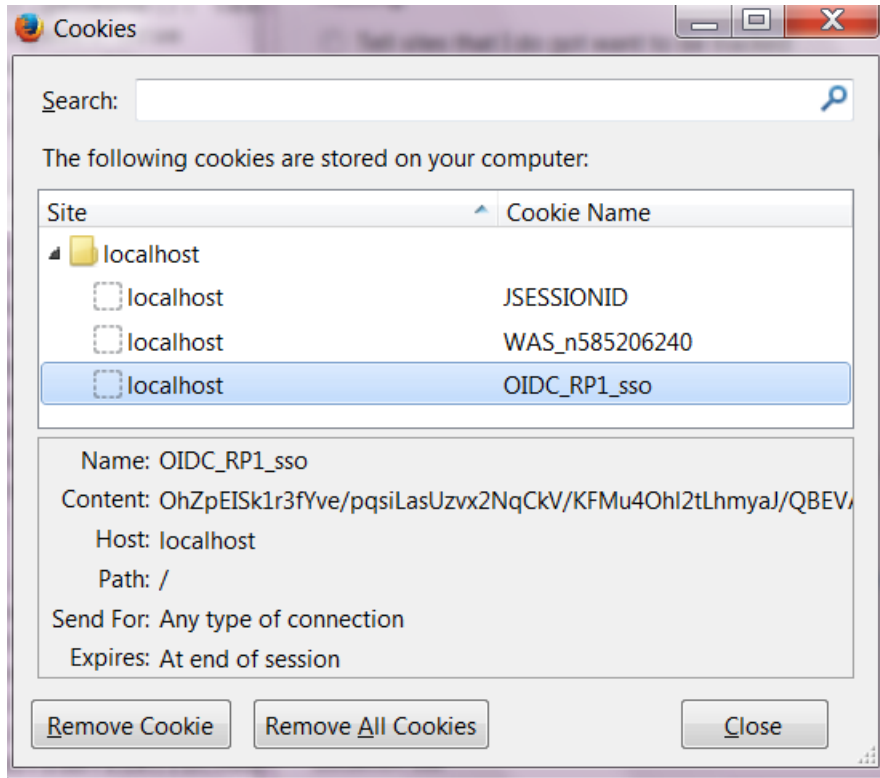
Cookies

Search:

The following cookies are stored on your computer:

| Site | Cookie Name |
|---|---|
| localhost | |
| localhost | JSESSIONID |
| localhost | WAS_n585206240 |
| localhost | OIDC_RP1_sso |

Name: OIDC_RP1_sso
Content: OhZpEISk1r3fYve/pqsiLasUzvx2NqCkV/KFMu4Ohl2tLhmyaJ/QBEV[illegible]
Host: localhost
Path: /
Send For: Any type of connection
Expires: At end of session

Remove Cookie
Remove All Cookies
Close